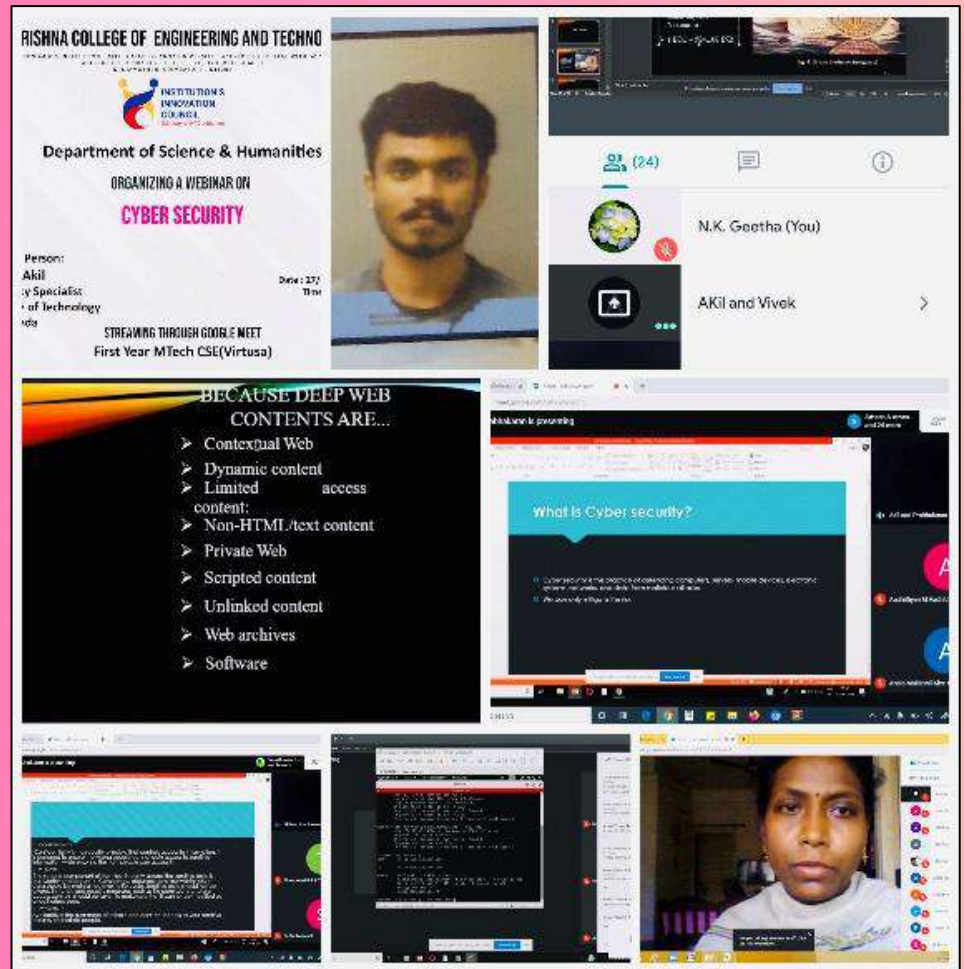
RISHNA COLLEGE OF ENGINEERING AND TECHNO

INSTITUTION'S INNOVATION COUNCIL

Department of Science & Humanities

ORGANIZING A WEBINAR ON

CYBER SECURITY

Person:
Akil
y Specialist
of Technology
da

Date : 27/
Tim

STREAMING THROUGH GOOGLE MEET

First Year MTech CSE(Virtusa)

(24)

N.K. Geetha (You)

AKil and Vivek

BECAUSE DEEP WEB CONTENTS ARE...

➤ Contextual Web
➤ Dynamic content
➤ Limited access content:
➤ Non-HTML/text content
➤ Private Web
➤ Scripted content
➤ Unlinked content
➤ Web archives
➤ Software

What is Cyber security?

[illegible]